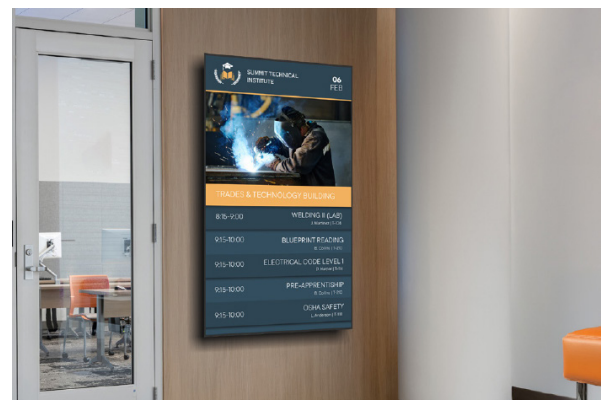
SUMMIT TECHNICAL INSTITUTE

06 FEB

TRADES & TECHNOLOGY BUILDING

8:15-9:00 WELDING II (LAB) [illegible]

9:15-10:00 BLUEPRINT READING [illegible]

9:15-10:00 ELECTRICAL CODE LEVEL I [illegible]

9:15-10:00 PRE-APPRENTISHIP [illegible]

9:15-10:00 OSHA SAFETY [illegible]